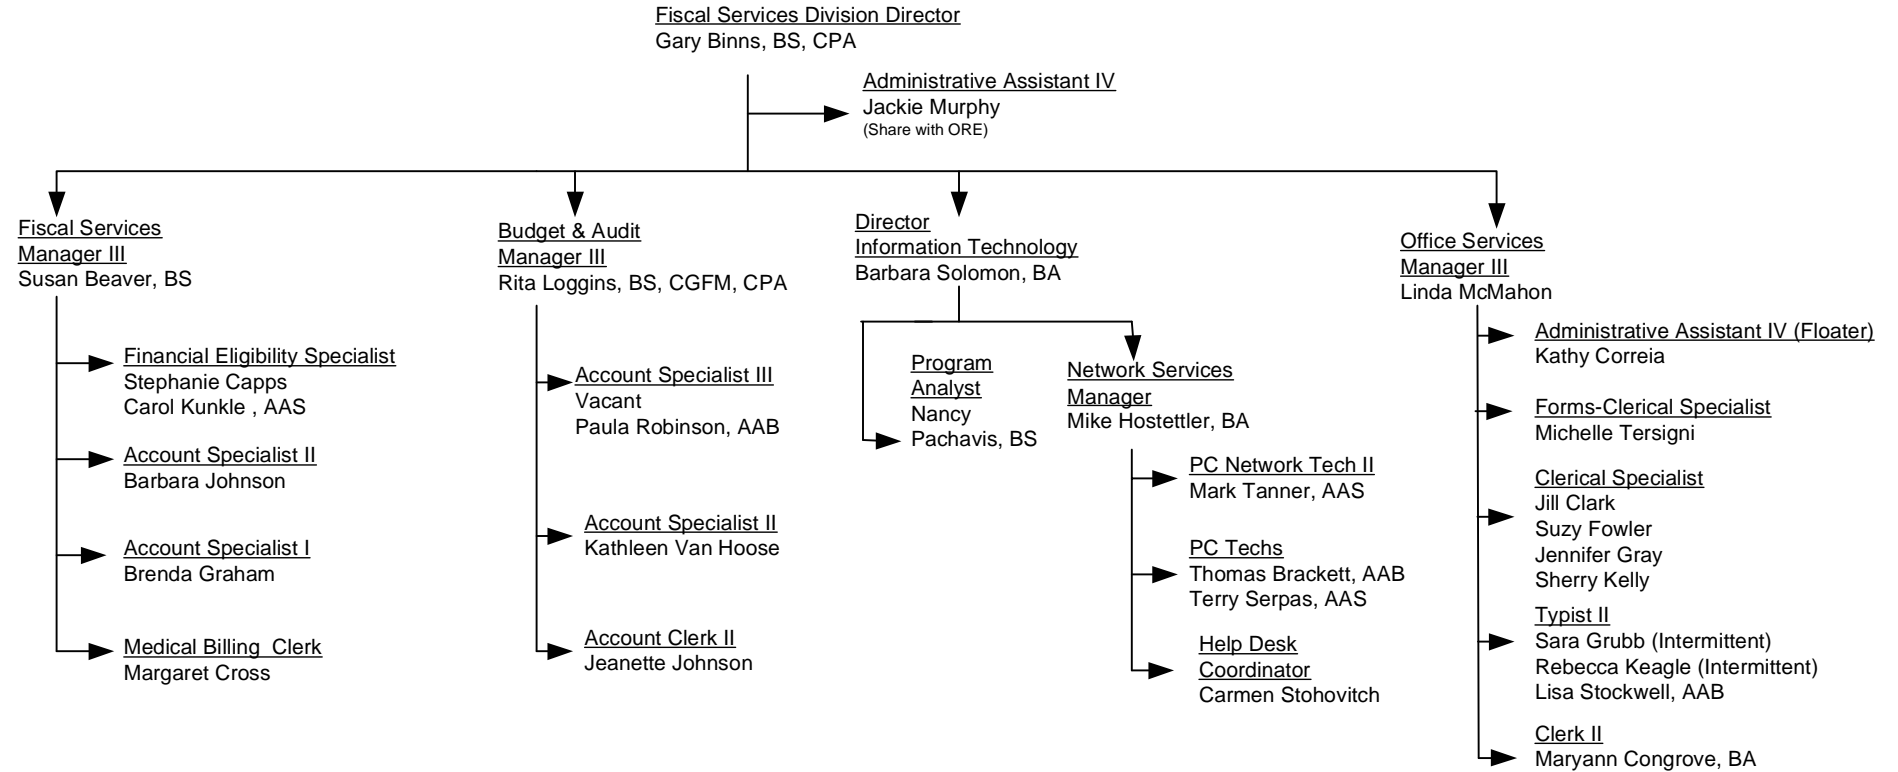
Fiscal Services Division Director
Gary Binns, BS, CPA

Administrative Assistant IV
Jackie Murphy
(Share with ORE)

Fiscal Services
Manager III
Susan Beaver, BS

Financial Eligibility Specialist
Stephanie Capps
Carol Kunkle , AAS

Account Specialist II
Barbara Johnson

Account Specialist I
Brenda Graham

Medical Billing Clerk
Margaret Cross

Budget & Audit
Manager III
Rita Loggins, BS, CGFM, CPA

Account Specialist III
Vacant
Paula Robinson, AAB

Account Specialist II
Kathleen Van Hoose

Account Clerk II
Jeanette Johnson

Director
Information Technology
Barbara Solomon, BA

Program
Analyst
Nancy
Pachavis, BS

Network Services
Manager
Mike Hostettler, BA

PC Network Tech II
Mark Tanner, AAS

PC Techs
Thomas Brackett, AAB
Terry Serpas, AAS

Help Desk
Coordinator
Carmen Stohovitch

Office Services
Manager III
Linda McMahon

Administrative Assistant IV (Floater)
Kathy Correia

Forms-Clerical Specialist
Michelle Tersigni

Clerical Specialist
Jill Clark
Suzy Fowler
Jennifer Gray
Sherry Kelly

Typist II
Sara Grubb (Intermittent)
Rebecca Keagle (Intermittent)
Lisa Stockwell, AAB

Clerk II
Maryann Congrove, BA